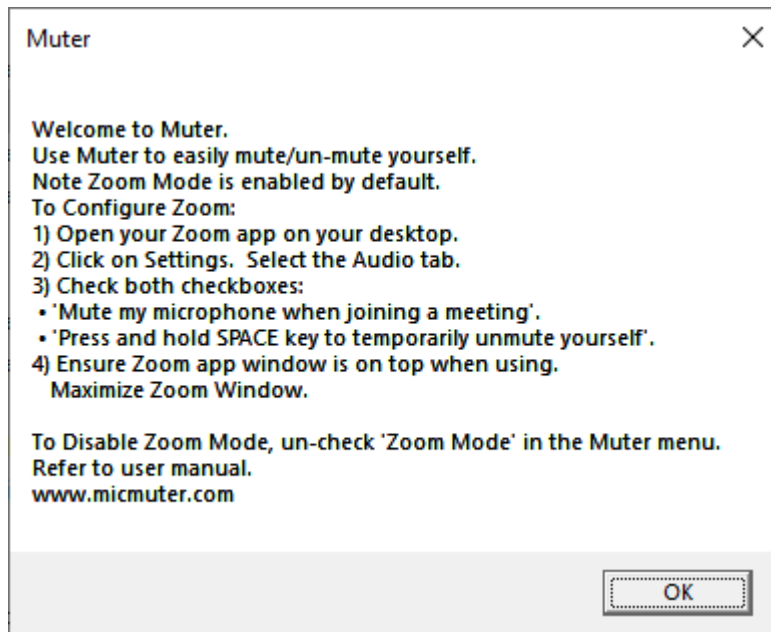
Muter

Welcome to Muter.
Use Muter to easily mute/un-mute yourself.
Note Zoom Mode is enabled by default.
To Configure Zoom:
1) Open your Zoom app on your desktop.
2) Click on Settings. Select the Audio tab.
3) Check both checkboxes:
• 'Mute my microphone when joining a meeting'.
• 'Press and hold SPACE key to temporarily unmute yourself'.
4) Ensure Zoom app window is on top when using.
Maximize Zoom Window.

To Disable Zoom Mode, un-check 'Zoom Mode' in the Muter menu.
Refer to user manual.
www.micmuter.com

OK